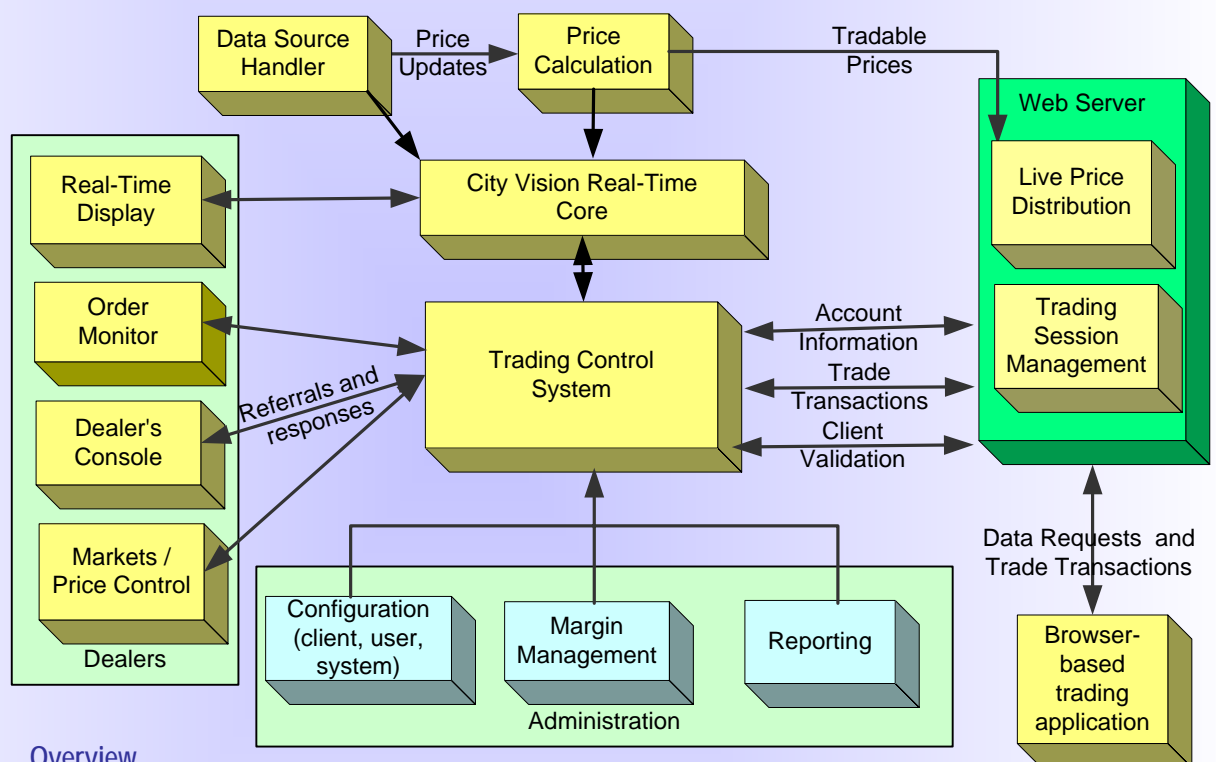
Data Source Handler

Price Updates

Price Calculation

Tradable Prices

Web Server

Live Price Distribution

City Vision Real-Time Core

Real-Time Display

Order Monitor

Referrals and responses

Dealer's Console

Markets / Price Control

Dealers

Trading Control System

Account Information

Trade Transactions

Client Validation

Trading Session Management

Data Requests and Trade Transactions

Configuration (client, user, system)

Margin Management

Reporting

Administration

Browser-based trading application

Overview